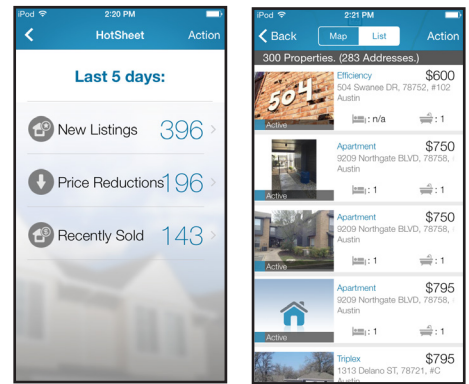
iPod 2:20 PM

HotSheet Action

Last 5 days:

New Listings 396

Price Reductions 196

Recently Sold 143

iPod 2:21 PM

Back Map List Action

300 Properties. (283 Addresses.)

504

Active

Efficiency $600
504 Swanee DR, 78752, #102
Austin
: n/a : 1

Active

Apartment $750
9209 Northgate BLVD, 78758,
Austin
: 1 : 1

Active

Apartment $750
9209 Northgate BLVD, 78758,
Austin
: 1 : 1

Active

Apartment $795
9209 Northgate BLVD, 78758,
Austin
: 1 : 1

Triplex $795
1313 Delano ST, 78721, #C
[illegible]